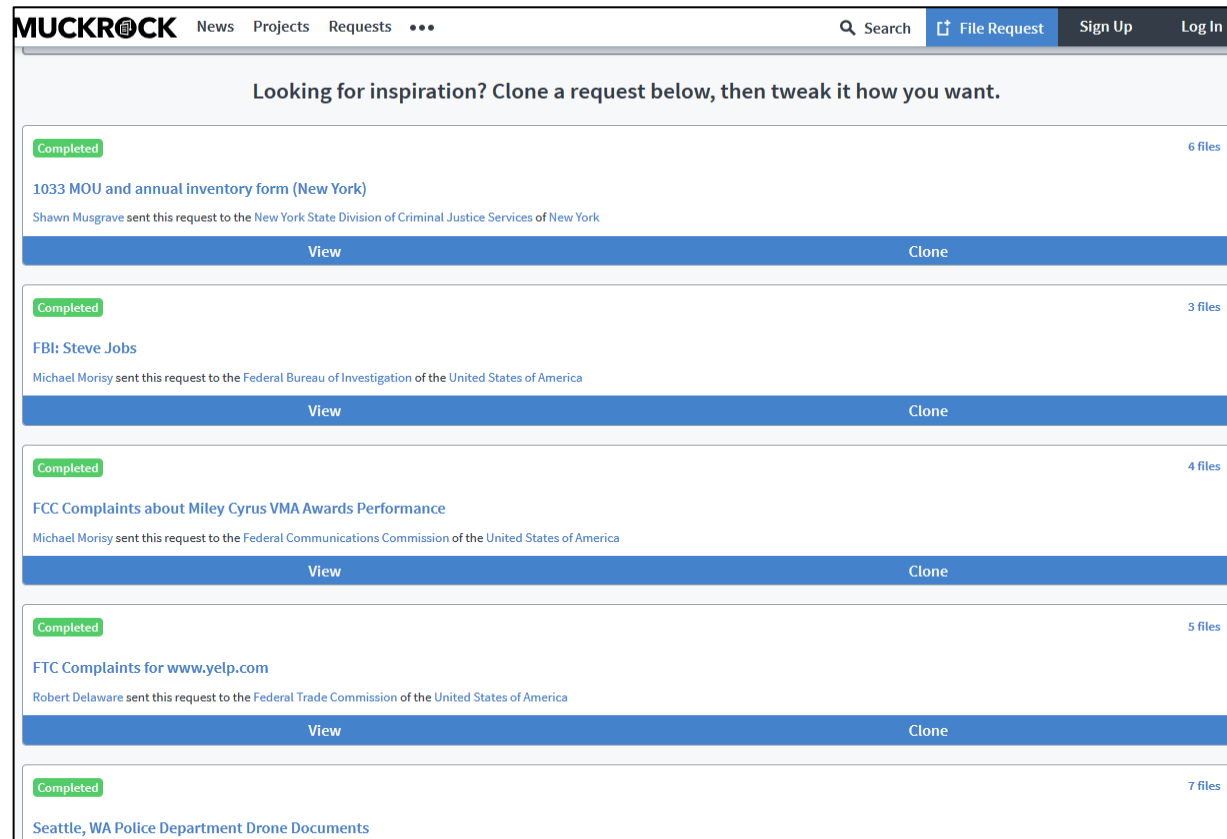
MUCKROCK News Projects Requests ••• Search File Request Sign Up Log In

Looking for inspiration? Clone a request below, then tweak it how you want.

Completed
6 files
1033 MOU and annual inventory form (New York)
Shawn Musgrave sent this request to the New York State Division of Criminal Justice Services of New York
View Clone

Completed
3 files
FBI: Steve Jobs
Michael Morisy sent this request to the Federal Bureau of Investigation of the United States of America
View Clone

Completed
4 files
FCC Complaints about Miley Cyrus VMA Awards Performance
Michael Morisy sent this request to the Federal Communications Commission of the United States of America
View Clone

Completed
5 files
FTC Complaints for www.yelp.com
Robert Delaware sent this request to the Federal Trade Commission of the United States of America
View Clone

Completed
7 files
Seattle, WA Police Department Drone Documents